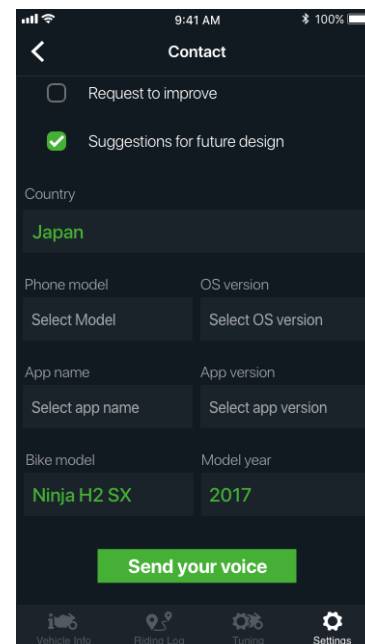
9:41 AM
100%

Contact

Request to improve

Suggestions for future design

Country

Japan

Phone model

Select Model

OS version

Select OS version

App name

Select app name

App version

Select app version

Bike model

Ninja H2 SX

Model year

2017

Send your voice

Vehicle Info
Riding Log
Tuning
Settings